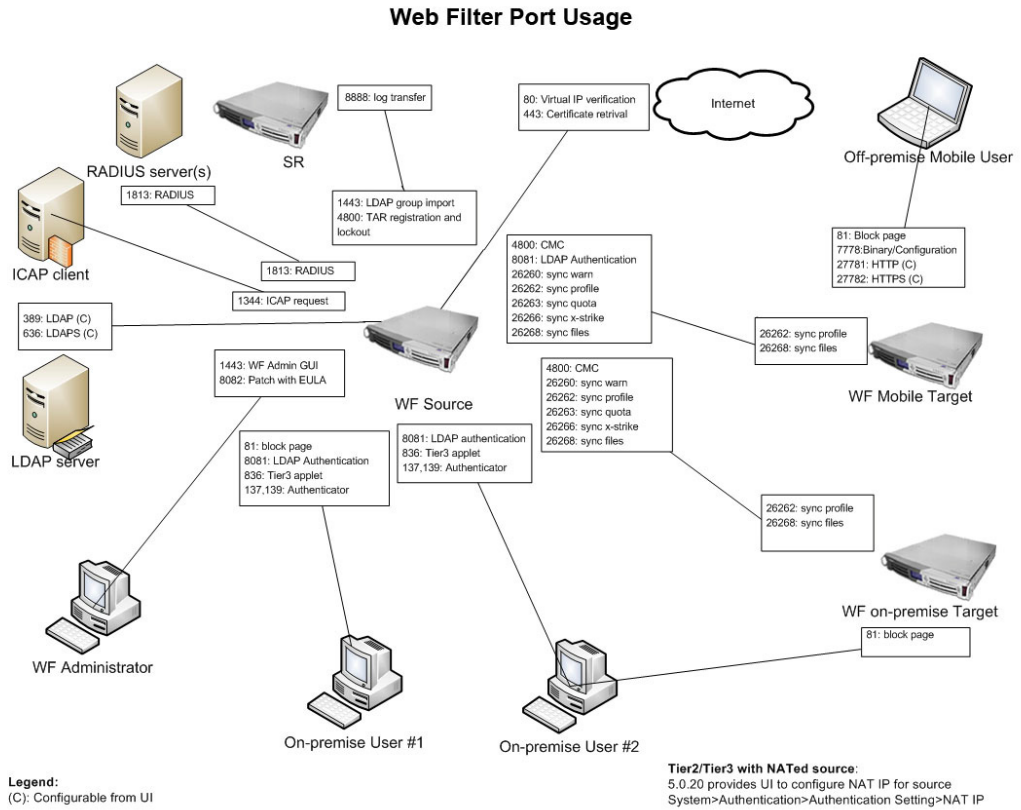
Web Filter Port Usage

RADIUS server(s)

SR

8888: log transfer

80: Virtual IP verification
443: Certificate retrival

Internet

Off-premise Mobile User

1813: RADIUS

1443: LDAP group import
4800: TAR registration and lockout

ICAP client

1813: RADIUS

1344: ICAP request

4800: CMC
8081: LDAP Authentication
26260: sync warn
26262: sync profile
26263: sync quota
26266: sync x-strike
26268: sync files

81: Block page
7778:Binary/Configuration
27781: HTTP (C)
27782: HTTPS (C)

389: LDAP (C)
636: LDAPS (C)

26262: sync profile
26268: sync files

1443: WF Admin GUI
8082: Patch with EULA

WF Source

4800: CMC
26260: sync warn
26262: sync profile
26263: sync quota
26266: sync x-strike
26268: sync files

WF Mobile Target

LDAP server

81: block page
8081: LDAP Authentication
836: Tier3 applet
137,139: Authenticator

8081: LDAP authentication
836: Tier3 applet
137,139: Authenticator

26262: sync profile
26268: sync files

WF on-premise Target

81: block page

WF Administrator

On-premise User #1

On-premise User #2

Legend:
(C): Configurable from UI

Tier2/Tier3 with NATed source:
5.0.20 provides UI to configure NAT IP for source
System>Authentication>Authentication Setting>NAT IP